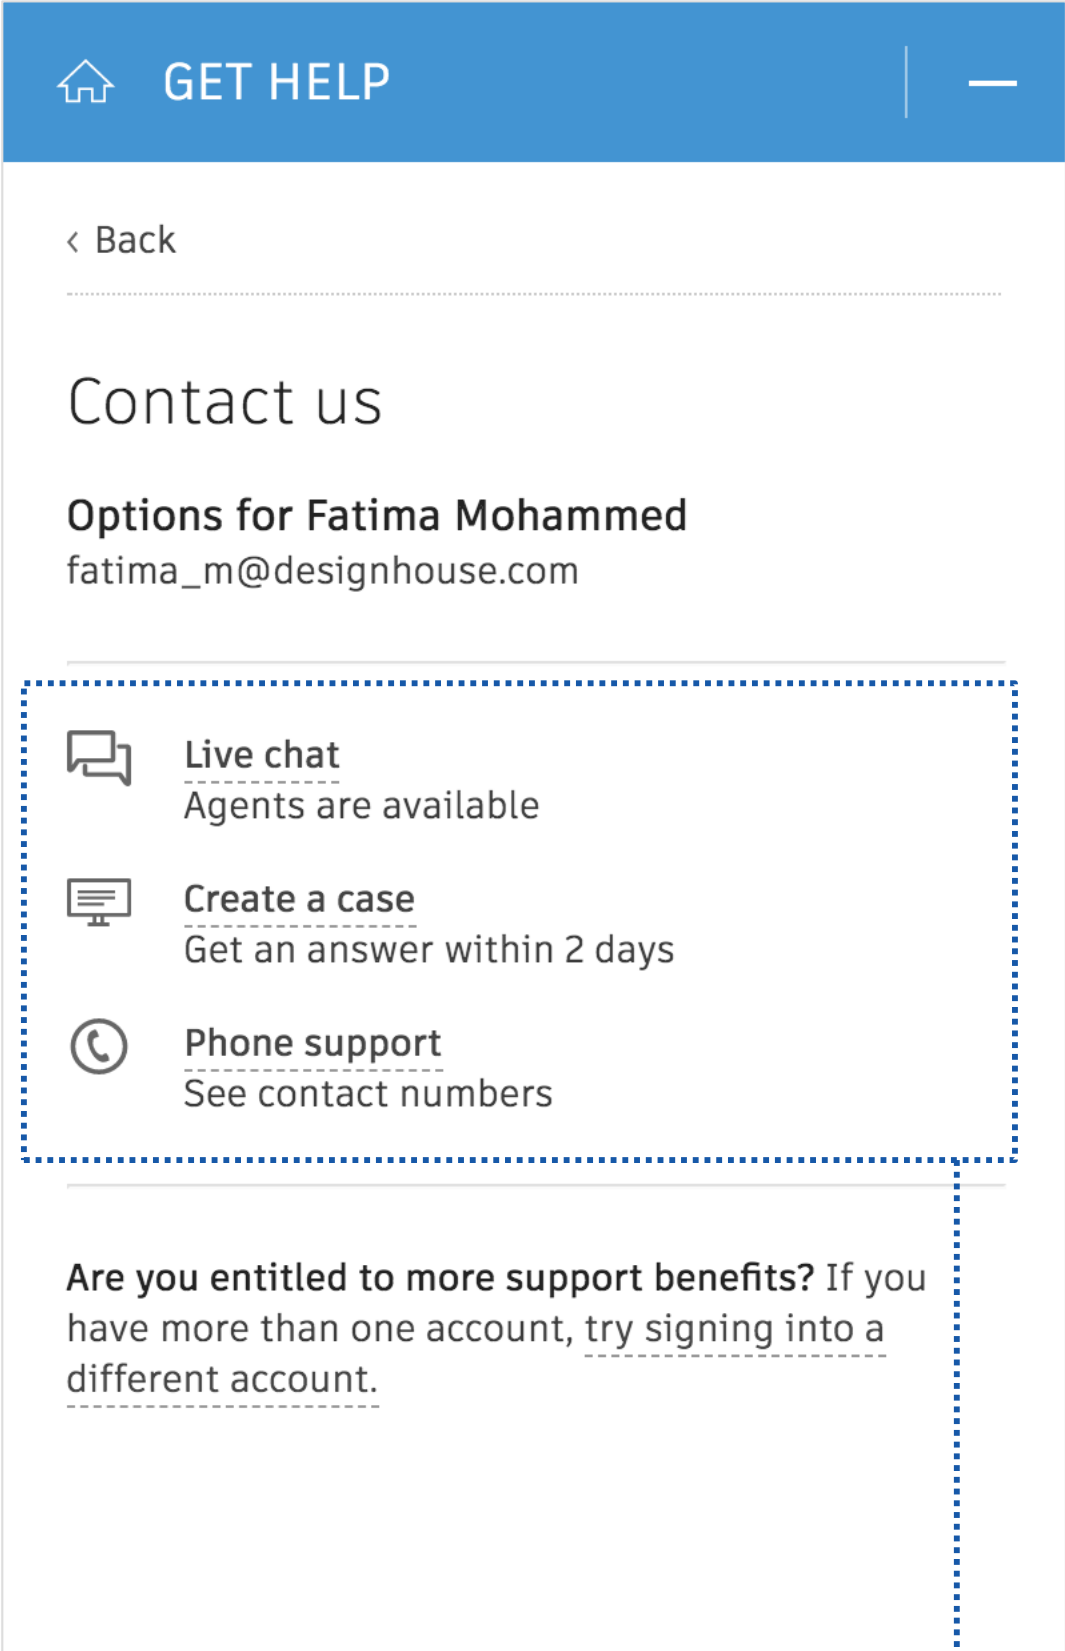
GET HELP

‹ Back

Contact us

Options for Fatima Mohammed
fatima_m@designhouse.com

Live chat
Agents are available

Create a case
Get an answer within 2 days

Phone support
See contact numbers

Are you entitled to more support benefits? If you have more than one account, try signing into a different account.